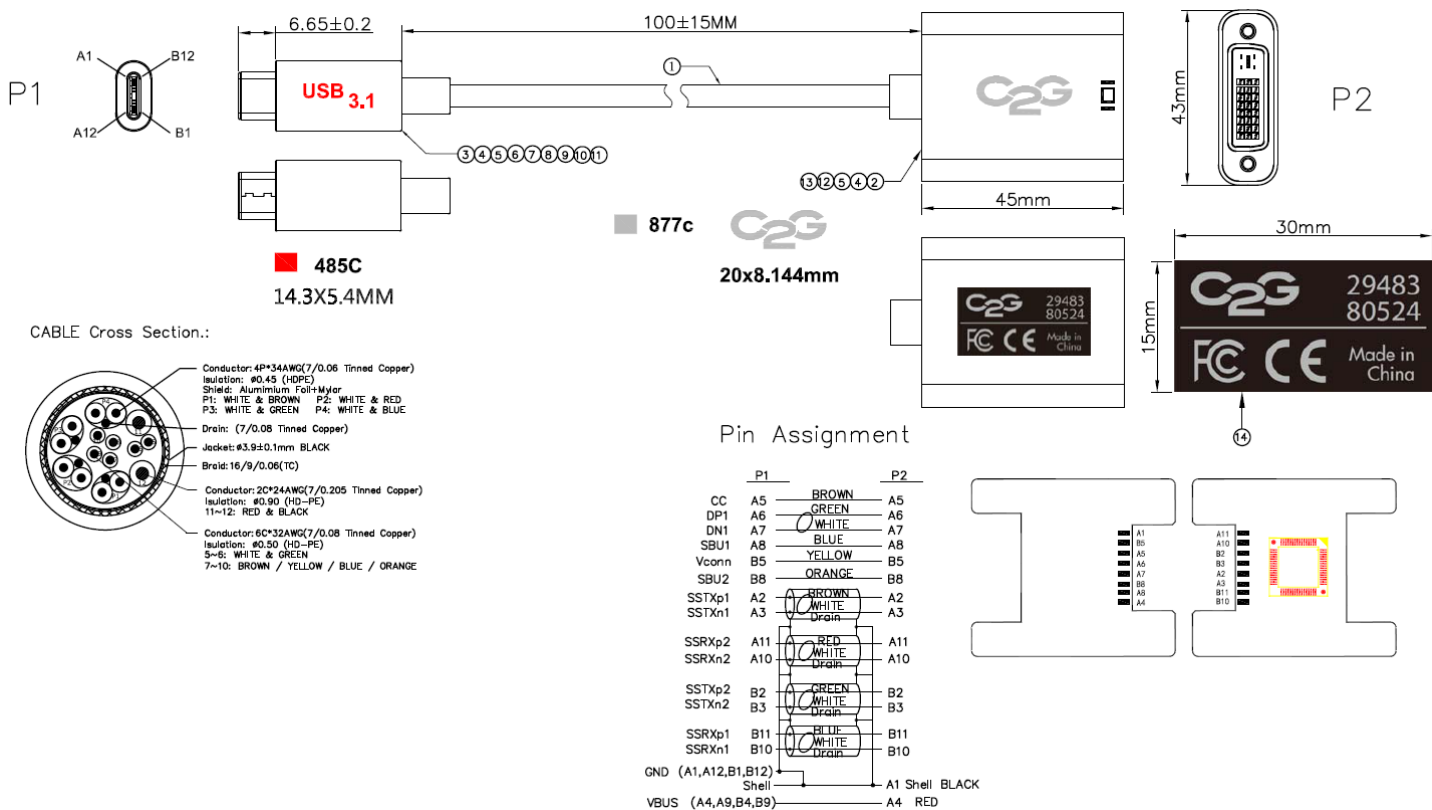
P1

A1 B12 A12 B1

6.65±0.2

100±15MM

USB 3.1

①

③④⑤⑥⑦⑧⑨⑩⑪

⑬⑫⑤④②

C2G

45mm

43mm

P2

485C

14.3X5.4MM

877c

C2G

20x8.144mm

30mm

C2G 29483 80524

FC CE Made in China

15mm

C2G 29483 80524

FC CE Made in China

⑭

CABLE Cross Section.:

Conductor: 4P*34AWG(7/0.06 Tinned Copper)
Isulation: ø0.45 (HDPE)
Shield: Aluminium Foil+Mylar
P1: WHITE & BROWN P2: WHITE & RED
P3: WHITE & GREEN P4: WHITE & BLUE

Drain: (7/0.08 Tinned Copper)

Jacket: ø3.9±0.1mm BLACK

Braid: 16/9/0.06(TC)

Conductor: 2C*24AWG(7/0.205 Tinned Copper)
Isulation: ø0.90 (HD-PE)
11~12: RED & BLACK

Conductor: 6C*32AWG(7/0.08 Tinned Copper)
Isulation: ø0.50 (HD-PE)
5~6: WHITE & GREEN
7~10: BROWN / YELLOW / BLUE / ORANGE

Pin Assignment

| | P1 | | P2 |
|---|---|---|---|
| CC | A5 | BROWN | A5 |
| DP1 | A6 | GREEN | A6 |
| DN1 | A7 | WHITE | A7 |
| SBU1 | A8 | BLUE | A8 |
| Vconn | B5 | YELLOW | B5 |
| SBU2 | B8 | ORANGE | B8 |
| SSTXp1 | A2 | BROWN | A2 |
| SSTXn1 | A3 | WHITE Drain | A3 |
| SSRXp2 | A11 | RED | A11 |
| SSRXn2 | A10 | WHITE Drain | A10 |
| SSTXp2 | B2 | GREEN | B2 |
| SSTXn2 | B3 | WHITE Drain | B3 |
| SSRXp1 | B11 | BLUE | B11 |
| SSRXn1 | B10 | WHITE Drain | B10 |

GND (A1,A12,B1,B12)
Shell
A1 Shell BLACK
VBUS (A4,A9,B4,B9) A4 RED

A1 B5 A5 A6 A7 A8 B8 A4

A11 A10 B2 B3 A2 A3 B11 B10